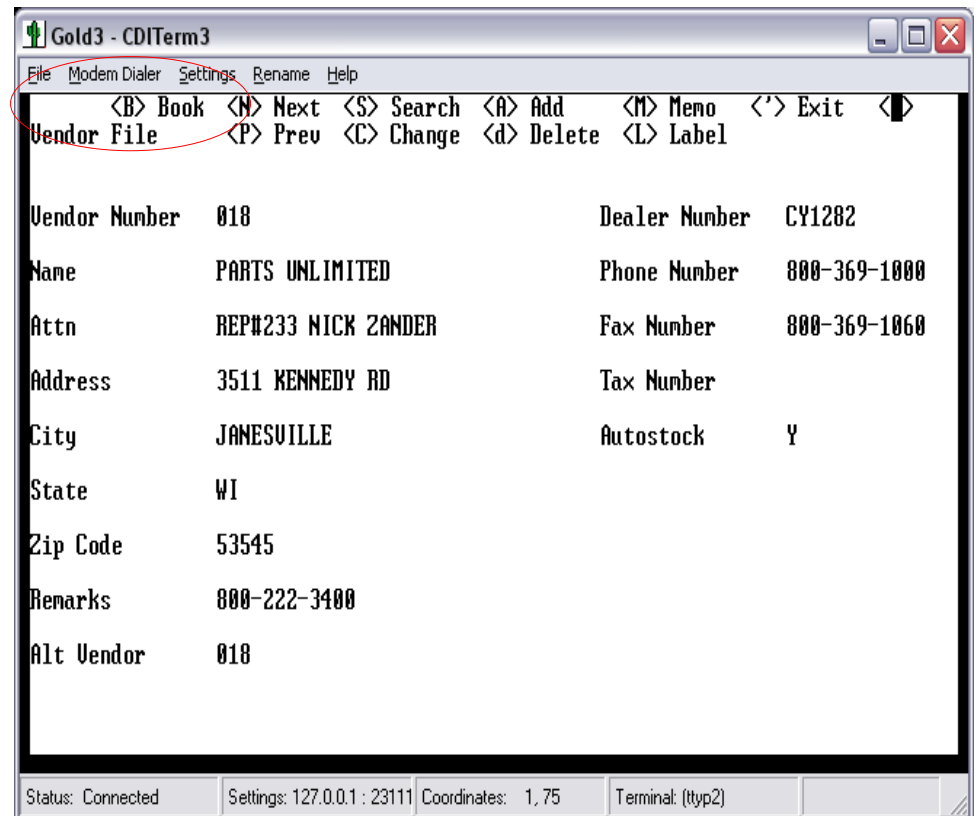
Gold3 - CDITerm3

File Modem Dialer Settings Rename Help

<B> Book <N> Next <S> Search <A> Add <M> Memo <'> Exit <
Vendor File <P> Prev <C> Change <d> Delete <L> Label

Vendor Number 018
Dealer Number CY1282

Name PARTS UNLIMITED
Phone Number 800-369-1000

Attn REP#233 NICK ZANDER
Fax Number 800-369-1060

Address 3511 KENNEDY RD
Tax Number

City JANESVILLE
Autostock Y

State WI

Zip Code 53545

Remarks 800-222-3400

Alt Vendor 018

Status: Connected | Settings: 127.0.0.1 : 23111 | Coordinates: 1, 75 | Terminal: (ttyp2)